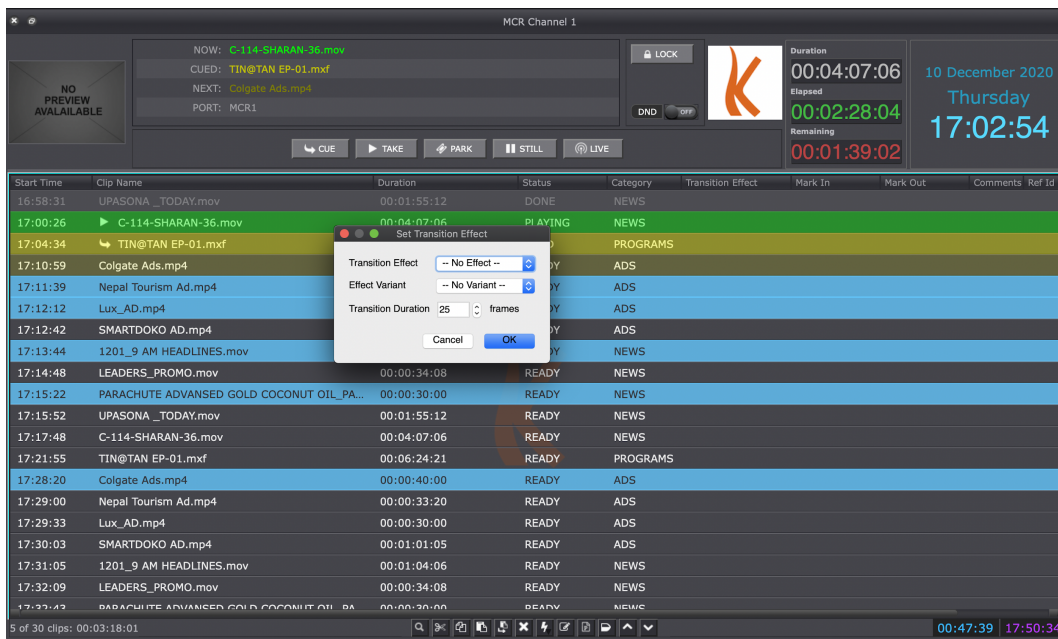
MCR Channel 1

NO PREVIEW AVAILABLE

NOW: C-114-SHARAN-36.mov
CUED: TIN@TAN EP-01.mxf
NEXT: Colgate Ads.mp4
PORT: MCR1

LOCK

DND OFF

Duration
00:04:07:06
Elapsed
00:02:28:04
Remaining
00:01:39:02

10 December 2020
Thursday
17:02:54

CUE TAKE PARK STILL LIVE

| Start Time | Clip Name | Duration | Status | Category | Transition Effect | Mark In | Mark Out | Comments | Ref Id |
|---|---|---|---|---|---|---|---|---|---|
| 16:58:31 | UPASONA _TODAY.mov | 00:01:55:12 | DONE | NEWS | | | | | |
| 17:00:26 | C-114-SHARAN-36.mov | 00:04:07:06 | PLAYING | NEWS | | | | | |
| 17:04:34 | TIN@TAN EP-01.mxf | | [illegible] | PROGRAMS | | | | | |
| 17:10:59 | Colgate Ads.mp4 | | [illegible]Y | ADS | | | | | |
| 17:11:39 | Nepal Tourism Ad.mp4 | | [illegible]Y | ADS | | | | | |
| 17:12:12 | Lux_AD.mp4 | | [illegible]Y | ADS | | | | | |
| 17:12:42 | SMARTDOKO AD.mp4 | | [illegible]Y | ADS | | | | | |
| 17:13:44 | 1201_9 AM HEADLINES.mov | | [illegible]Y | NEWS | | | | | |
| 17:14:48 | LEADERS_PROMO.mov | 00:00:34:08 | READY | NEWS | | | | | |
| 17:15:22 | PARACHUTE ADVANSED GOLD COCONUT OIL_PA... | 00:00:30:00 | READY | NEWS | | | | | |
| 17:15:52 | UPASONA _TODAY.mov | 00:01:55:12 | READY | NEWS | | | | | |
| 17:17:48 | C-114-SHARAN-36.mov | 00:04:07:06 | READY | NEWS | | | | | |
| 17:21:55 | TIN@TAN EP-01.mxf | 00:06:24:21 | READY | PROGRAMS | | | | | |
| 17:28:20 | Colgate Ads.mp4 | 00:00:40:00 | READY | ADS | | | | | |
| 17:29:00 | Nepal Tourism Ad.mp4 | 00:00:33:20 | READY | ADS | | | | | |
| 17:29:33 | Lux_AD.mp4 | 00:00:30:00 | READY | ADS | | | | | |
| 17:30:03 | SMARTDOKO AD.mp4 | 00:01:01:05 | READY | ADS | | | | | |
| 17:31:05 | 1201_9 AM HEADLINES.mov | 00:01:04:06 | READY | NEWS | | | | | |
| 17:32:09 | LEADERS_PROMO.mov | 00:00:34:08 | READY | NEWS | | | | | |
| 17:32:43 | PARACHUTE ADVANSED GOLD COCONUT OIL_PA | 00:00:30:00 | READY | NEWS | | | | | |

Set Transition Effect
Transition Effect -- No Effect --
Effect Variant -- No Variant --
Transition Duration 25 frames
Cancel OK

5 of 30 clips: 00:03:18:01
00:47:39 17:50:34